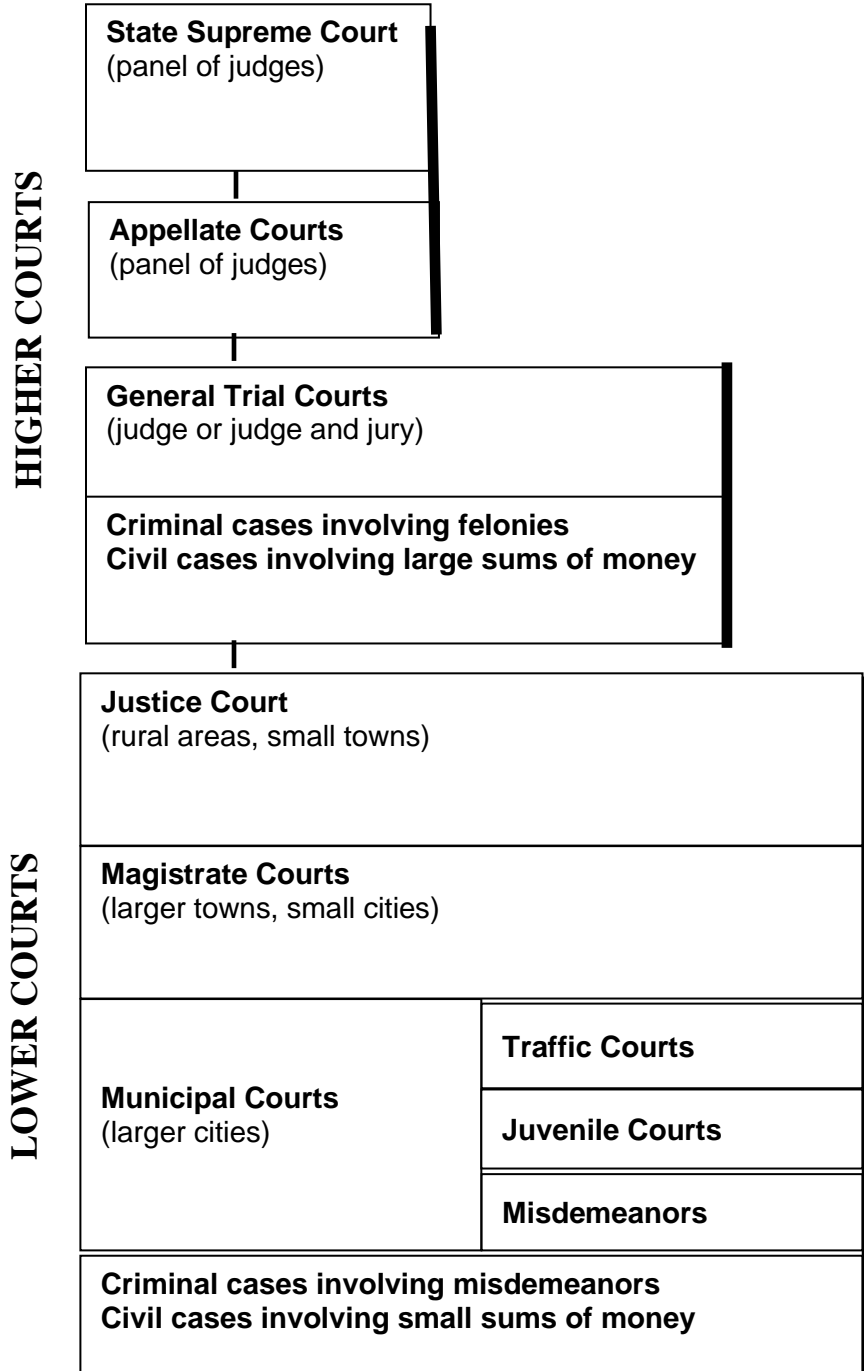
HIGHER COURTS

State Supreme Court
(panel of judges)

Appellate Courts
(panel of judges)

General Trial Courts
(judge or judge and jury)

Criminal cases involving felonies
Civil cases involving large sums of money

LOWER COURTS

Justice Court
(rural areas, small towns)

Magistrate Courts
(larger towns, small cities)

Municipal Courts
(larger cities)

Traffic Courts

Juvenile Courts

Misdemeanors

Criminal cases involving misdemeanors
Civil cases involving small sums of money